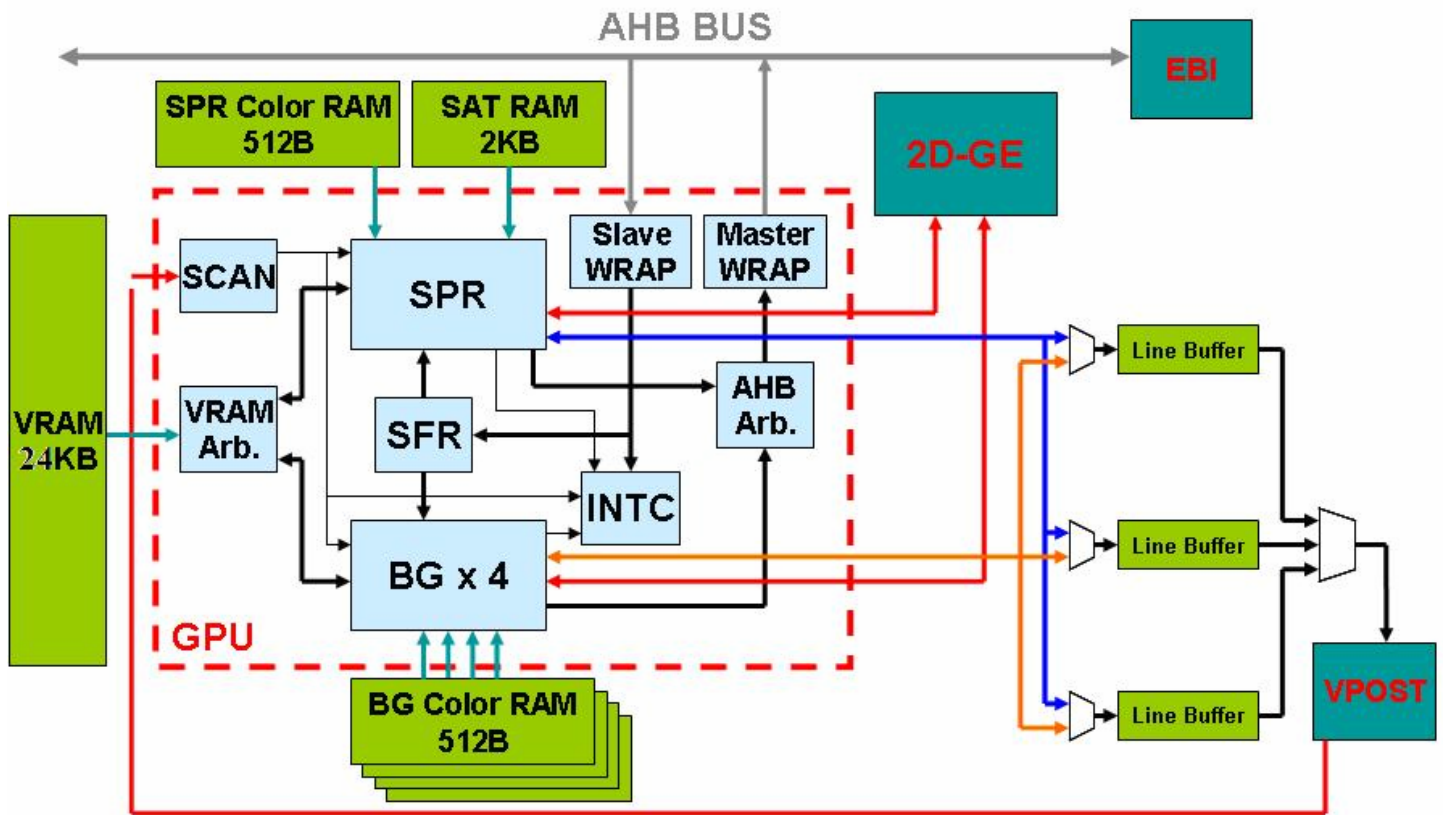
AHB BUS

EBI

SPR Color RAM 512B

SAT RAM 2KB

2D-GE

VRAM 24KB

SCAN

SPR

Slave WRAP

Master WRAP

VRAM Arb.

SFR

AHB Arb.

INTC

BG x 4

GPU

BG Color RAM 512B

Line Buffer

Line Buffer

Line Buffer

VPOST